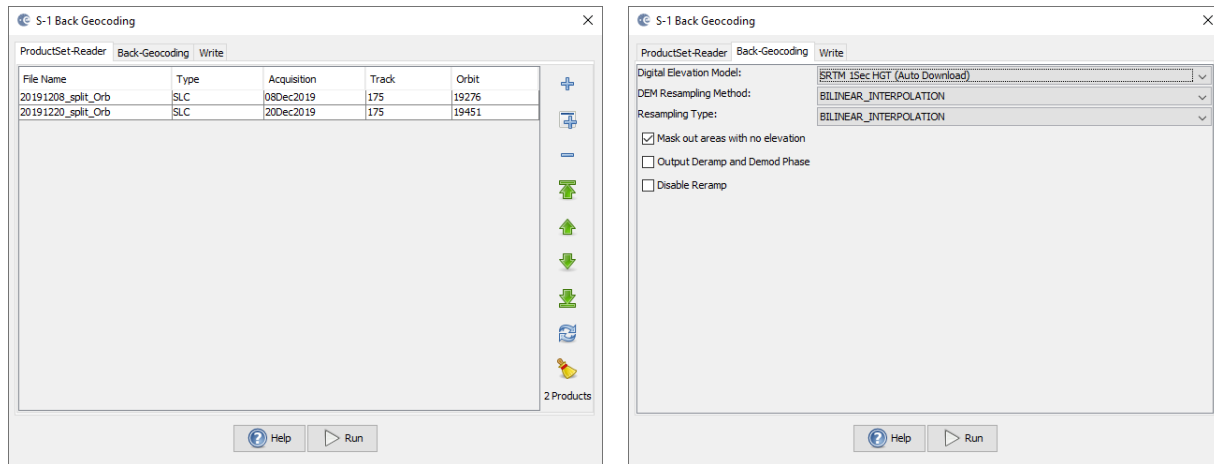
S-1 Back Geocoding

ProductSet-Reader | Back-Geocoding | Write

| File Name | Type | Acquisition | Track | Orbit |
|---|---|---|---|---|
| 20191208_split_Orb | SLC | 08Dec2019 | 175 | 19276 |
| 20191220_split_Orb | SLC | 20Dec2019 | 175 | 19451 |

2 Products

Help | Run

S-1 Back Geocoding

ProductSet-Reader | Back-Geocoding | Write

Digital Elevation Model: SRTM 1Sec HGT (Auto Download)
DEM Resampling Method: BILINEAR_INTERPOLATION
Resampling Type: BILINEAR_INTERPOLATION

Mask out areas with no elevation
Output Deramp and Demod Phase
Disable Reramp

Help | Run